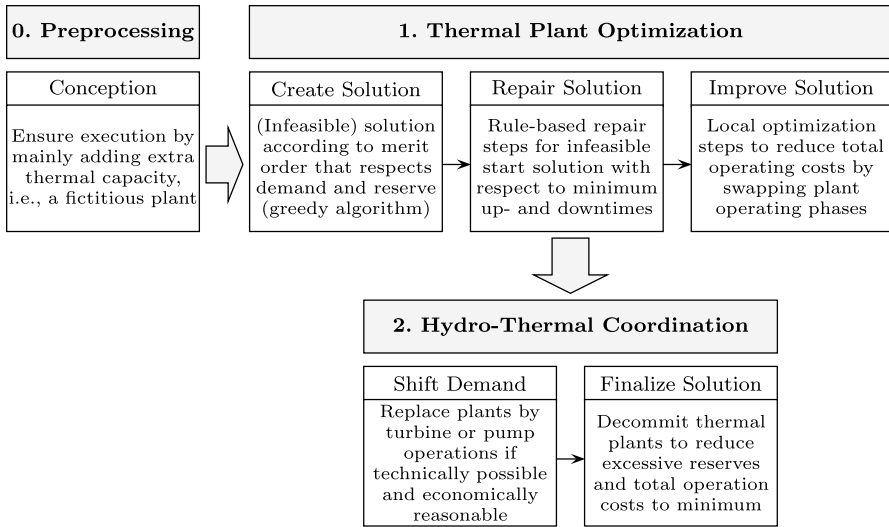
0. Preprocessing

Conception

Ensure execution by mainly adding extra thermal capacity, i.e., a fictitious plant

1. Thermal Plant Optimization

Create Solution

(Infeasible) solution according to merit order that respects demand and reserve (greedy algorithm)

Repair Solution

Rule-based repair steps for infeasible start solution with respect to minimum up- and downtimes

Improve Solution

Local optimization steps to reduce total operating costs by swapping plant operating phases

2. Hydro-Thermal Coordination

Shift Demand

Replace plants by turbine or pump operations if technically possible and economically reasonable

Finalize Solution

Decommit thermal plants to reduce excessive reserves and total operation costs to minimum